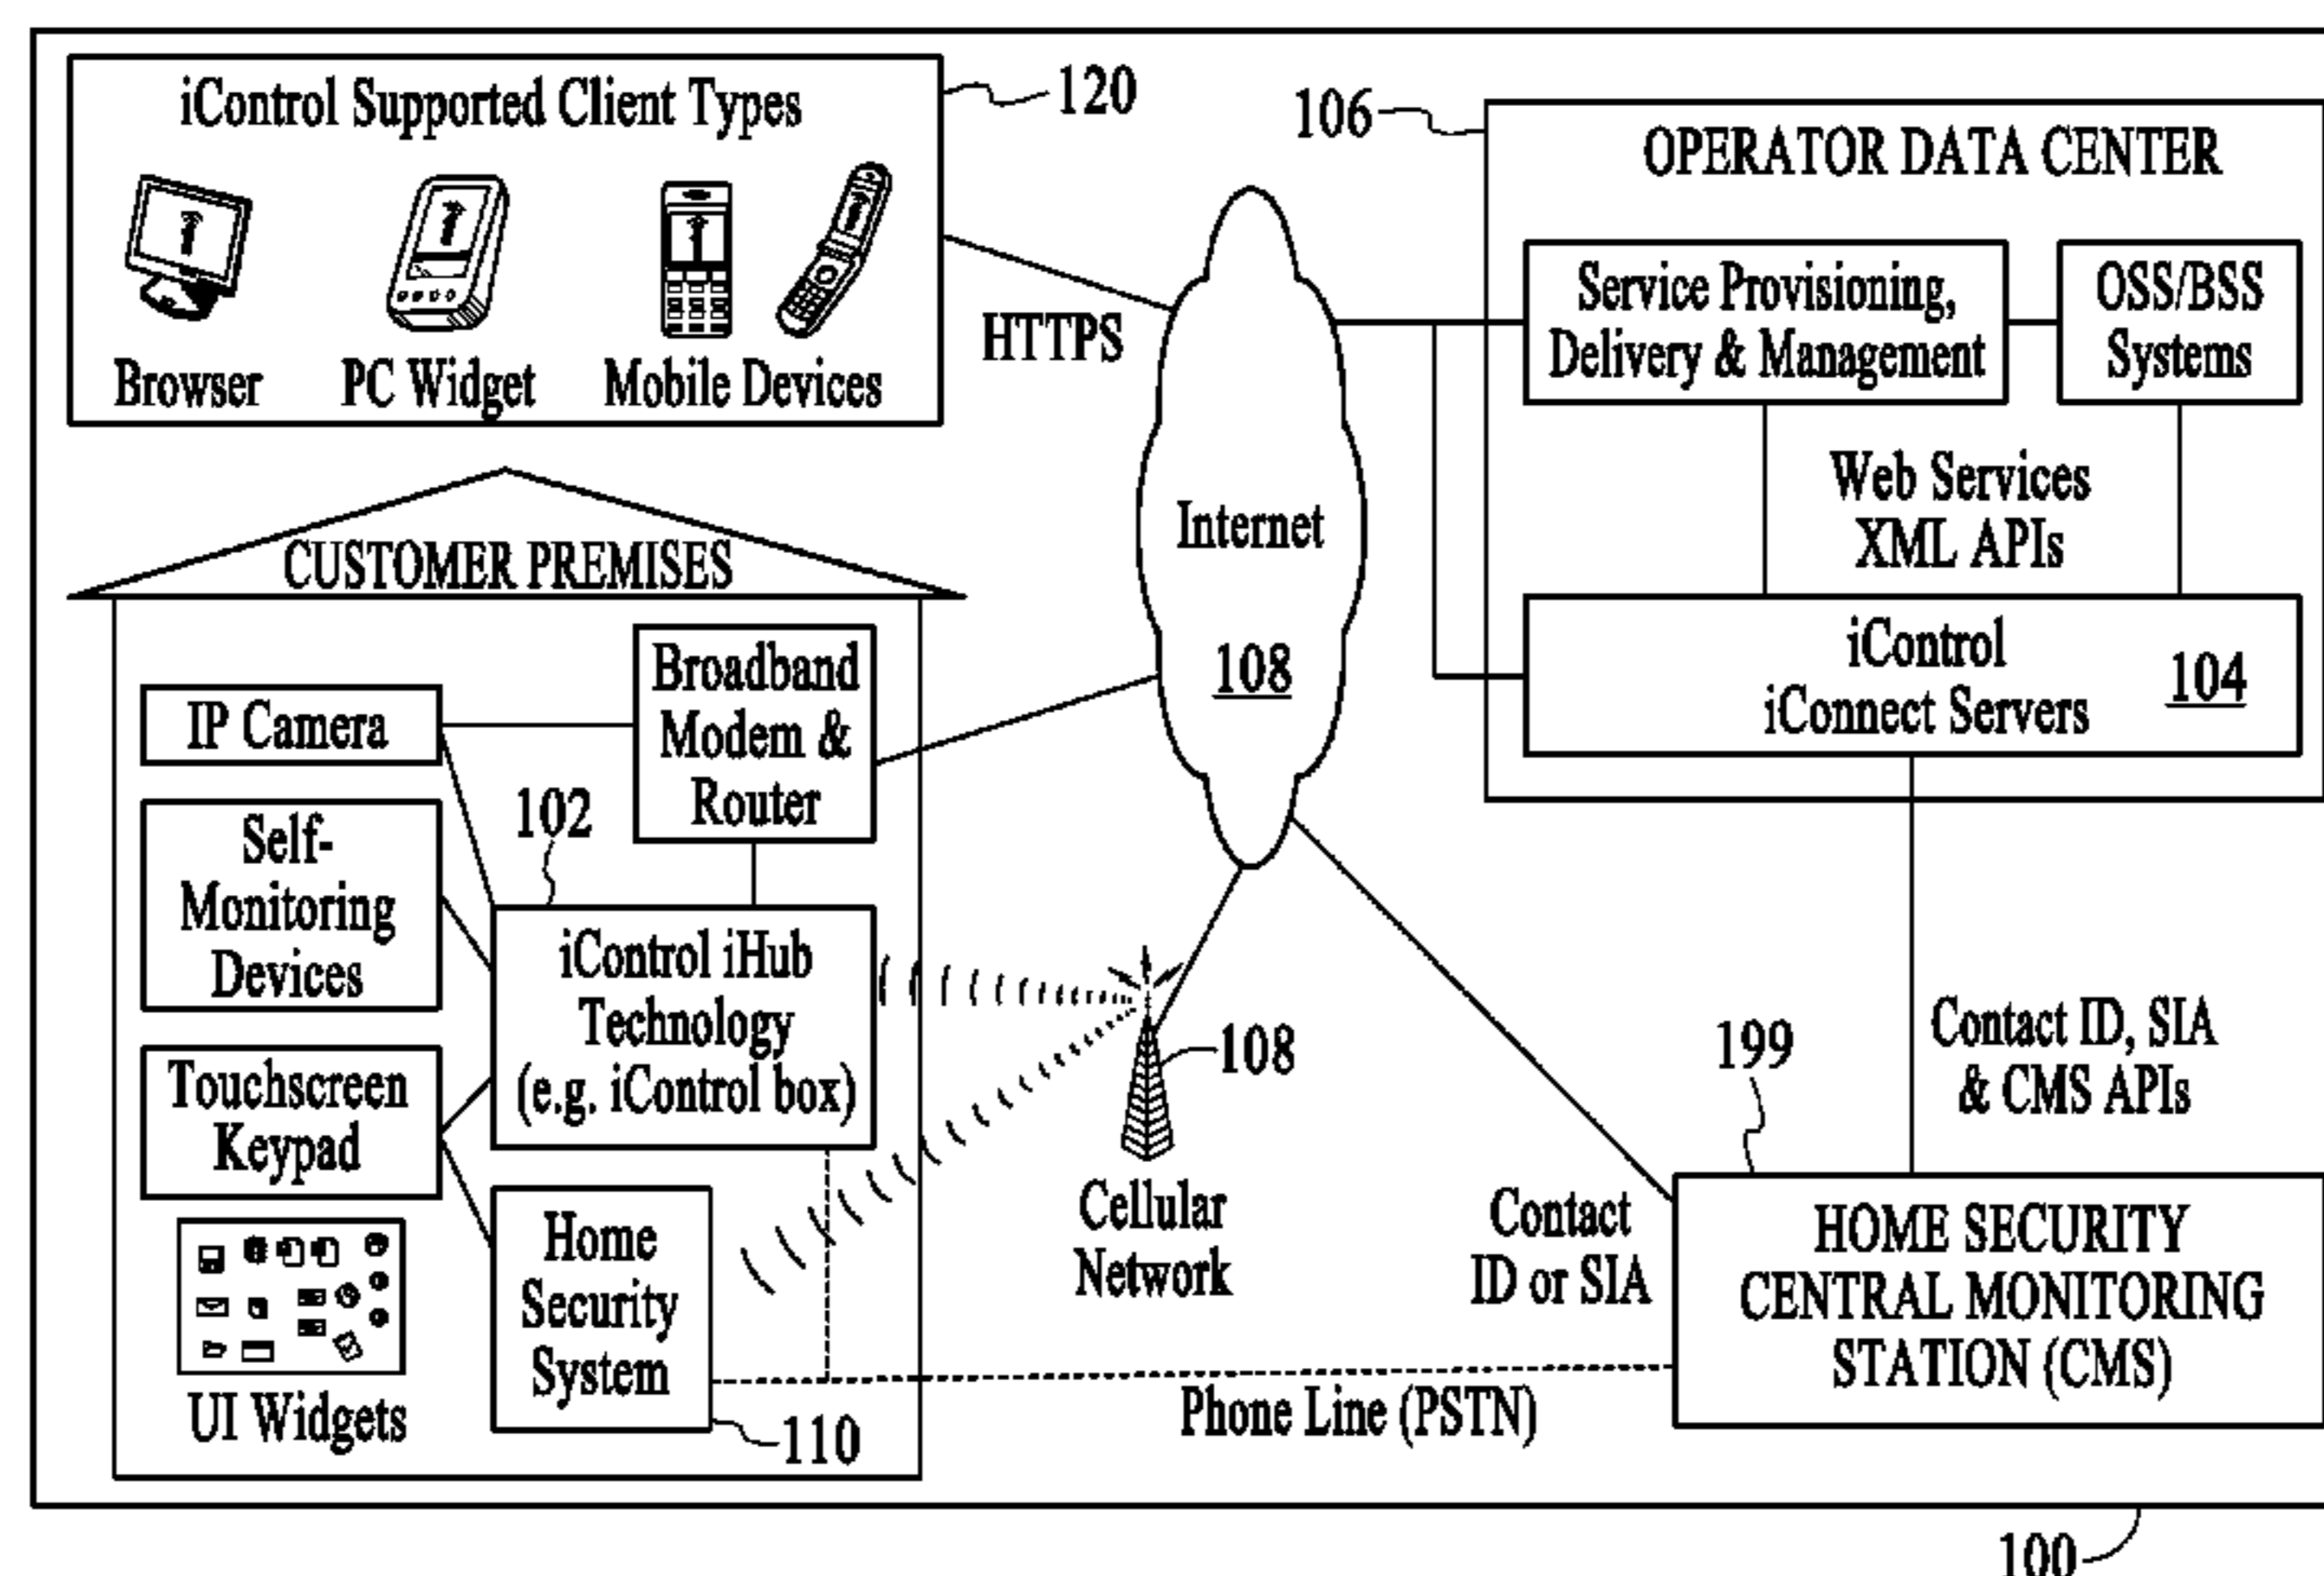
iControl Supported Client Types

120

Browser

PC Widget

Mobile Devices

HTTPS

106

OPERATOR DATA CENTER

Service Provisioning, Delivery & Management

OSS/BSS Systems

Web Services XML APIs

iControl iConnect Servers

104

Internet

108

CUSTOMER PREMISES

IP Camera

Broadband Modem & Router

102

Self-Monitoring Devices

iControl iHub Technology (e.g. iControl box)

Touchscreen Keypad

Home Security System

UI Widgets

110

108

Cellular Network

199

Contact ID, SIA & CMS APIs

Contact ID or SIA

HOME SECURITY CENTRAL MONITORING STATION (CMS)

Phone Line (PSTN)

100